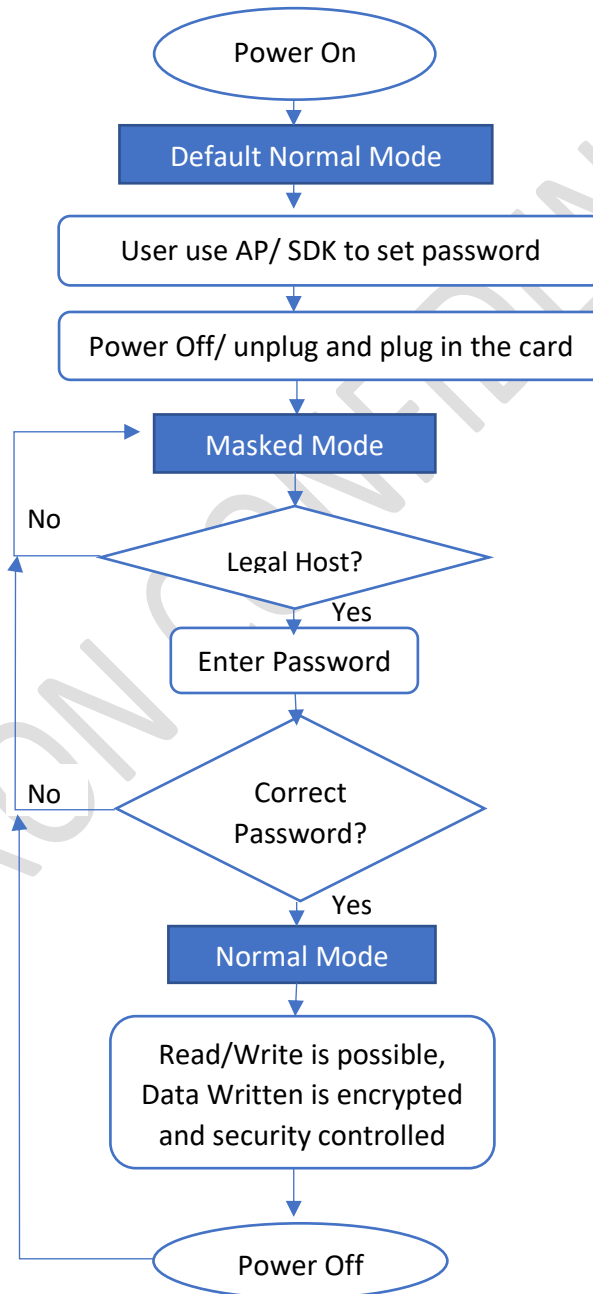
Power On

Default Normal Mode

User use AP/ SDK to set password

Power Off/ unplug and plug in the card

Masked Mode

No

Legal Host?

Yes

Enter Password

No

Correct Password?

Yes

Normal Mode

Read/Write is possible, Data Written is encrypted and security controlled

Power Off